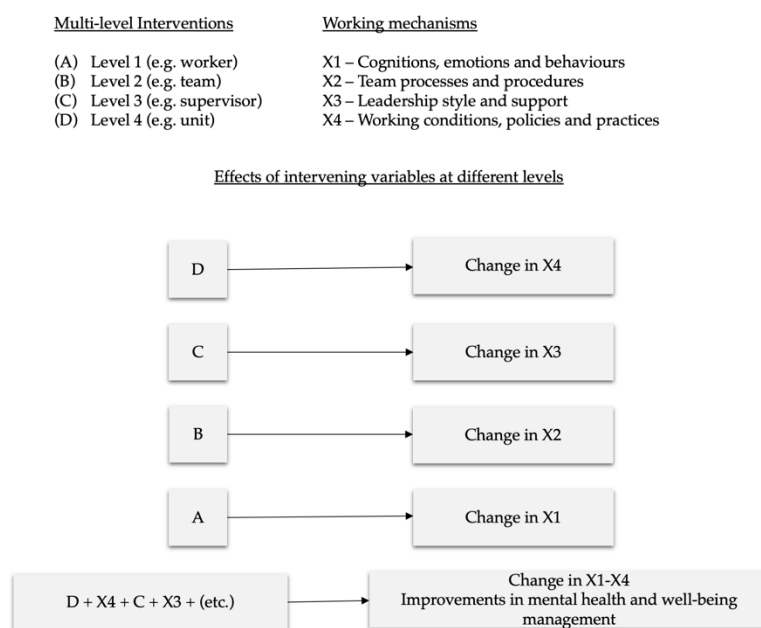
Multi-level Interventions

(A) Level 1 (e.g. worker)
(B) Level 2 (e.g. team)
(C) Level 3 (e.g. supervisor)
(D) Level 4 (e.g. unit)

Working mechanisms

X1 – Cognitions, emotions and behaviours
X2 – Team processes and procedures
X3 – Leadership style and support
X4 – Working conditions, policies and practices

Effects of intervening variables at different levels

D

Change in X4

C

Change in X3

B

Change in X2

A

Change in X1

D + X4 + C + X3 + (etc.)

Change in X1-X4
Improvements in mental health and well-being management